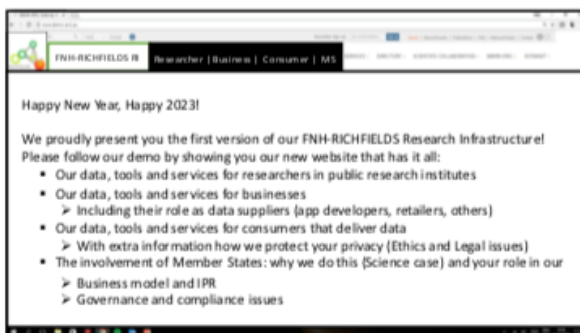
FNH-RICHFIELDS RI Researcher | Business | Consumer | MS

Happy New Year, Happy 2023!

We proudly present you the first version of our FNH-RICHFIELDS Research Infrastructure! Please follow our demo by showing you our new website that has it all:

- Our data, tools and services for researchers in public research institutes
- Our data, tools and services for businesses
  - ➢ Including their role as data suppliers (app developers, retailers, others)
- Our data, tools and services for consumers that deliver data
  - ➢ With extra information how we protect your privacy (Ethics and Legal issues)
- The involvement of Member States: why we do this (Science case) and your role in our
  - ➢ Business model and IPR
  - ➢ Governance and compliance issues